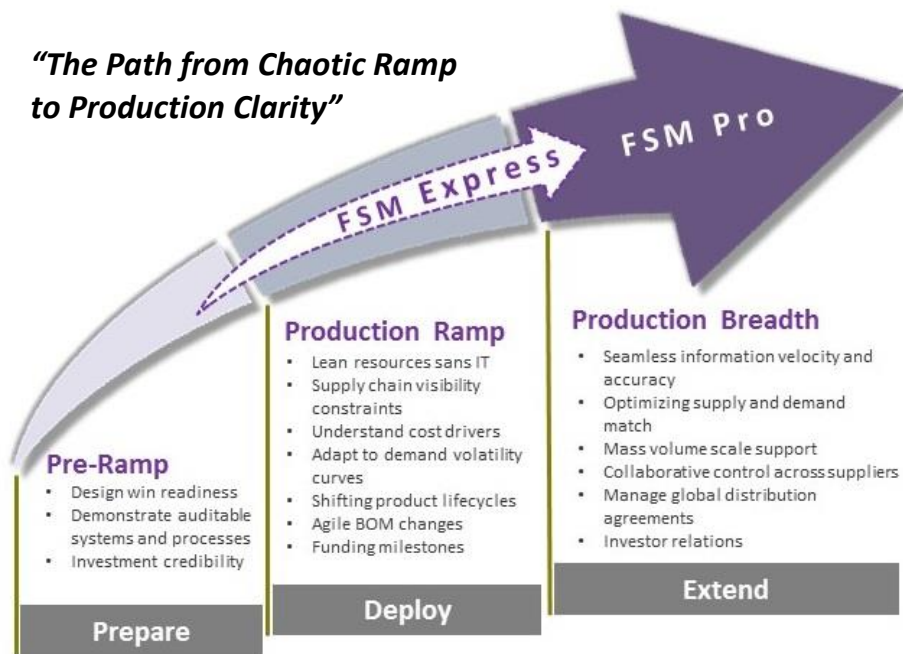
*"The Path from Chaotic Ramp to Production Clarity"*

FSM Pro

FSM Express

Pre-Ramp
- Design win readiness
- Demonstrate auditable systems and processes
- Investment credibility

Prepare

Production Ramp
- Lean resources sans IT
- Supply chain visibility constraints
- Understand cost drivers
- Adapt to demand volatility curves
- Shifting product lifecycles
- Agile BOM changes
- Funding milestones

Deploy

Production Breadth
- Seamless information velocity and accuracy
- Optimizing supply and demand match
- Mass volume scale support
- Collaborative control across suppliers
- Manage global distribution agreements
- Investor relations

Extend